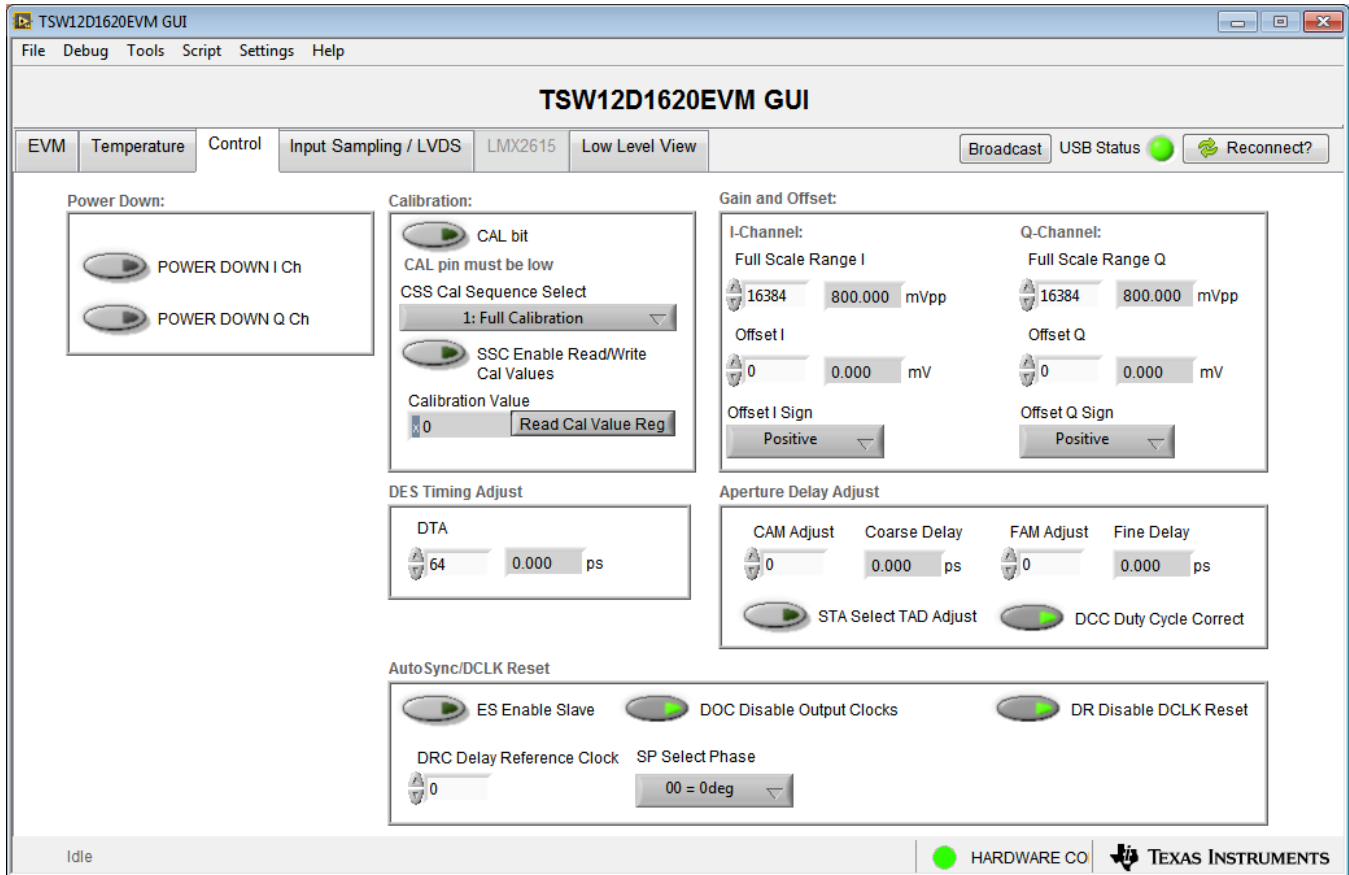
TSW12D1620EVM GUI

File Debug Tools Script Settings Help

TSW12D1620EVM GUI

EVM Temperature Control Input Sampling / LVDS LMX2615 Low Level View

Broadcast USB Status Reconnect?

Power Down:

POWER DOWN I Ch

POWER DOWN Q Ch

Calibration:

CAL bit

CAL pin must be low

CSS Cal Sequence Select

1: Full Calibration

SSC Enable Read/Write Cal Values

Calibration Value

x 0 Read Cal Value Reg

Gain and Offset:

I-Channel:

Full Scale Range I

16384 800.000 mVpp

Offset I

0 0.000 mV

Offset I Sign

Positive

Q-Channel:

Full Scale Range Q

16384 800.000 mVpp

Offset Q

0 0.000 mV

Offset Q Sign

Positive

DES Timing Adjust

DTA

64 0.000 ps

Aperture Delay Adjust

CAM Adjust Coarse Delay FAM Adjust Fine Delay

0 0.000 ps 0 0.000 ps

STA Select TAD Adjust

DCC Duty Cycle Correct

AutoSync/DCLK Reset

ES Enable Slave

DOC Disable Output Clocks

DR Disable DCLK Reset

DRC Delay Reference Clock

0

SP Select Phase

00 = 0deg

Idle

HARDWARE CO

Texas Instruments